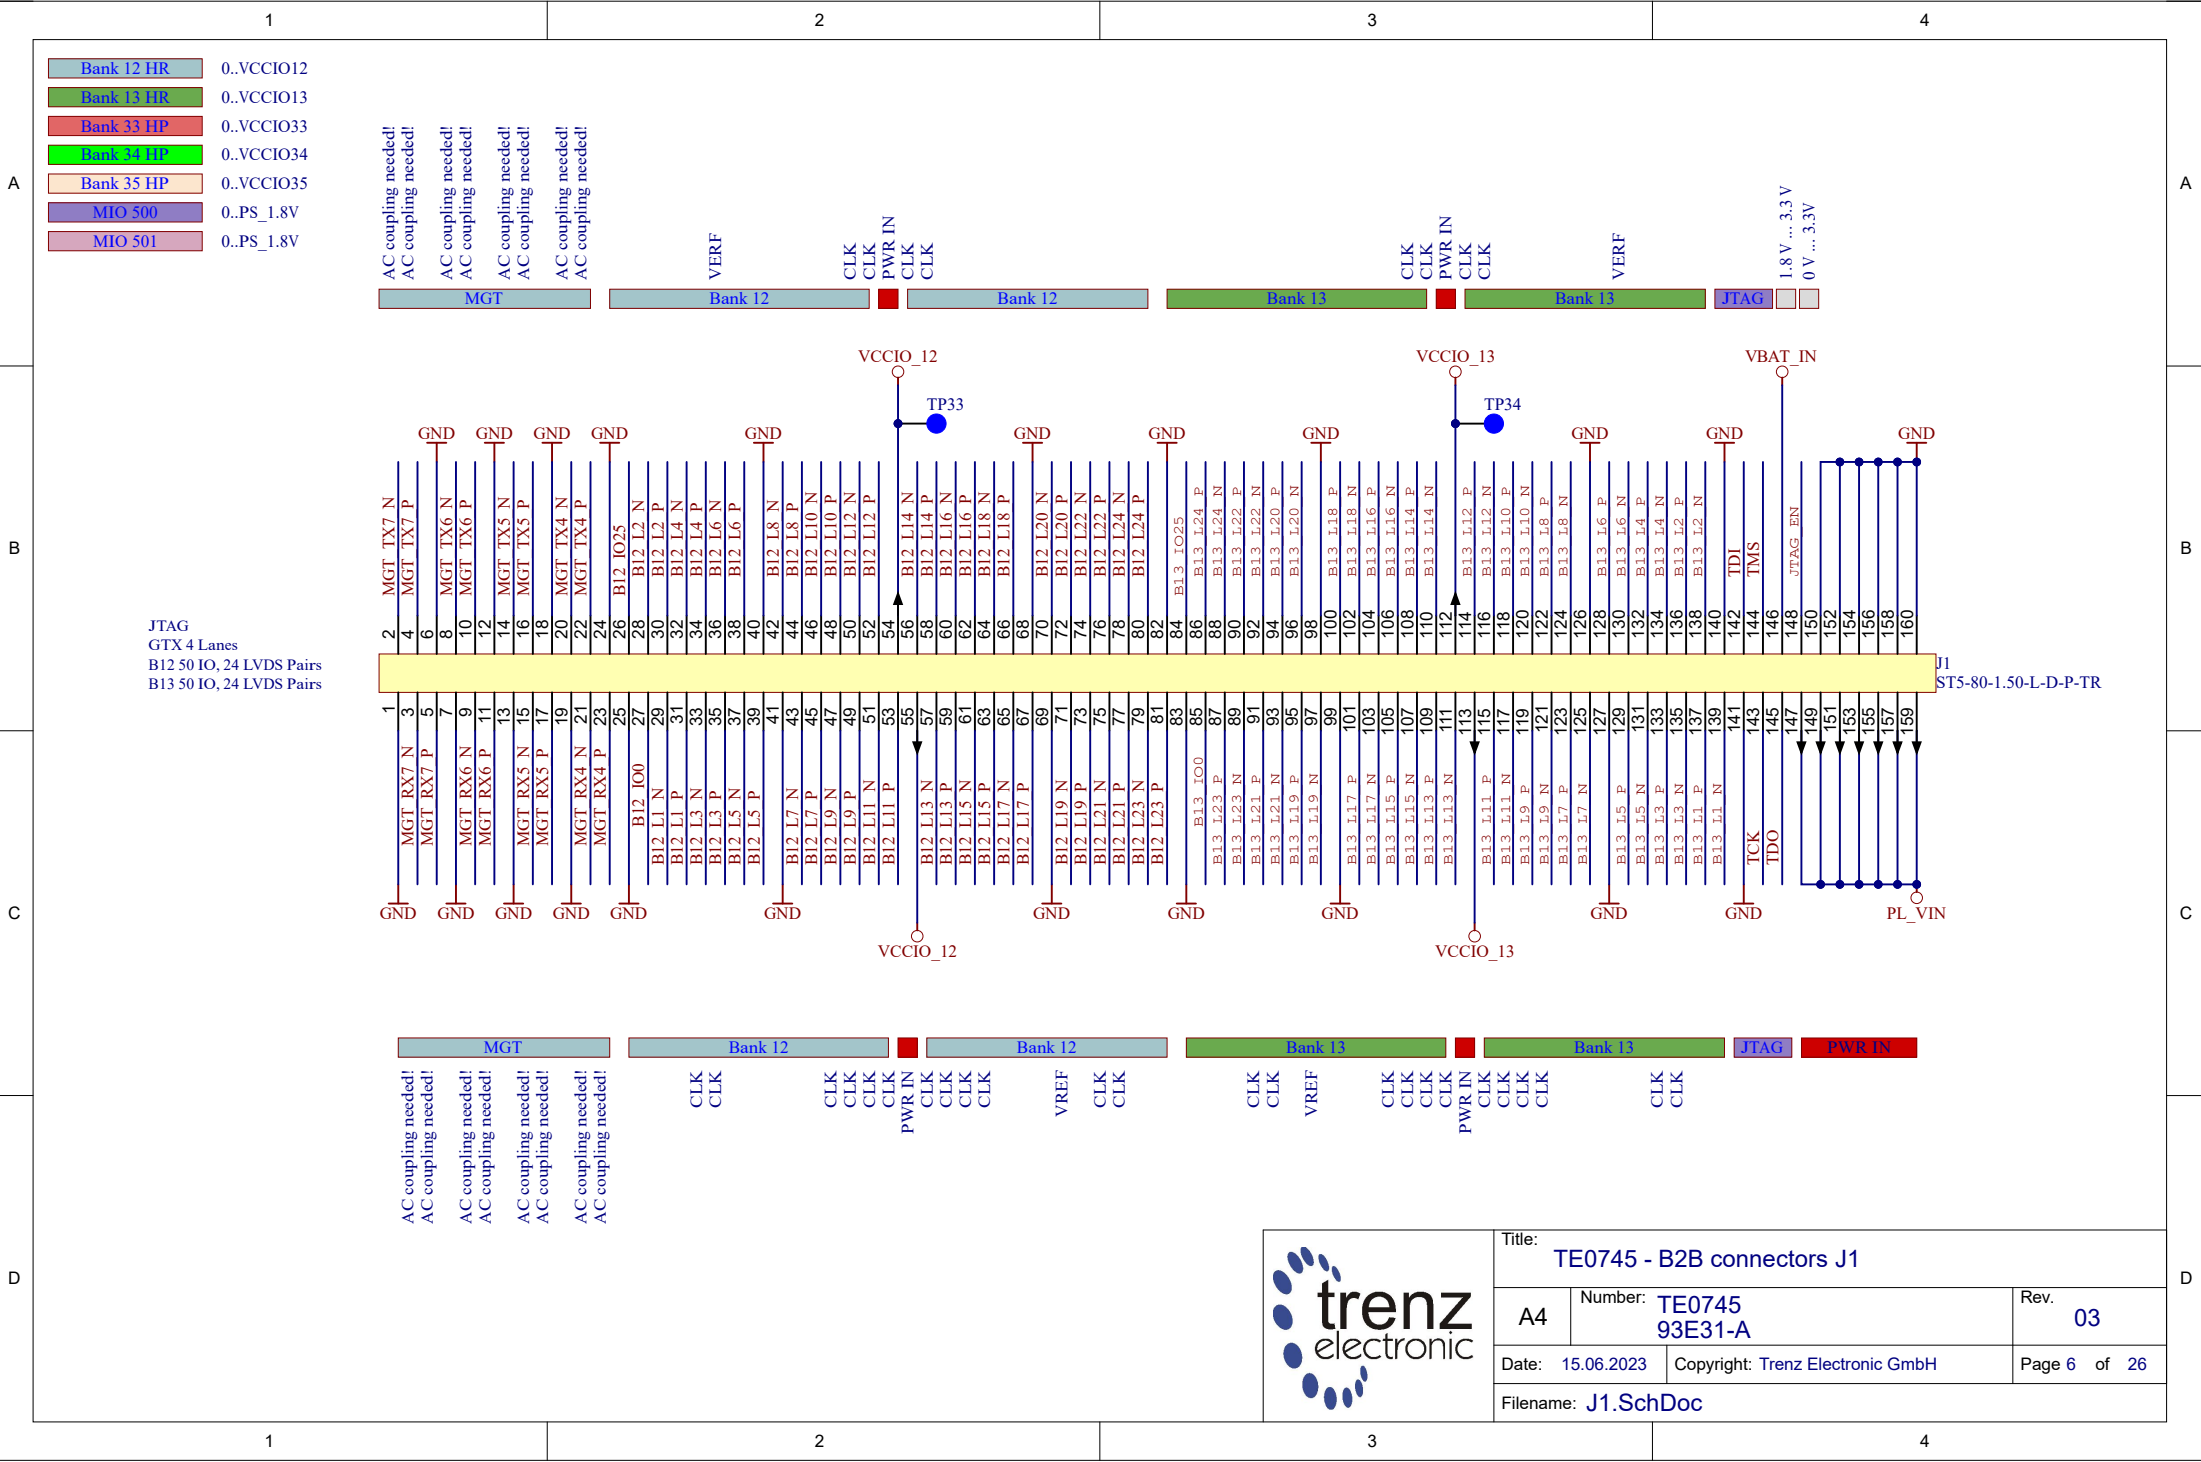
1 2 3 4

A B C D

| Bank 12 HR | 0..VCCIO12 |
|---|---|
| Bank 13 HR | 0..VCCIO13 |
| Bank 33 HP | 0..VCCIO33 |
| Bank 34 HP | 0..VCCIO34 |
| Bank 35 HP | 0..VCCIO35 |
| MIO 500 | 0..PS_1.8V |
| MIO 501 | 0..PS_1.8V |

AC coupling needed! AC coupling needed! AC coupling needed! AC coupling needed! AC coupling needed! AC coupling needed! AC coupling needed! AC coupling needed!
VERF CLK CLK PWR IN CLK CLK
CLK CLK PWR IN CLK CLK VERF
1.8 V ... 3.3 V
0 V ... 3.3V

MGT Bank 12 Bank 12 Bank 13 Bank 13 JTAG

VCCIO_12 TP33 VCCIO_13 TP34 VBAT_IN

GND GND GND GND GND GND GND GND GND GND GND GND

MGT_TX7_N MGT_TX7_P MGT_TX6_N MGT_TX6_P MGT_TX5_N MGT_TX5_P MGT_TX4_N MGT_TX4_P B12_IO25 B12_L2_N B12_L2_P B12_L4_N B12_L4_P B12_L6_N B12_L6_P B12_L8_N B12_L8_P B12_L10_N B12_L10_P B12_L12_N B12_L12_P B12_L14_N B12_L14_P B12_L16_N B12_L16_P B12_L18_N B12_L18_P B12_L20_N B12_L20_P B12_L22_N B12_L22_P B12_L24_N B12_L24_P B13_IO25 B13_L24_P B13_L24_N B13_L22_P B13_L22_N B13_L20_P B13_L20_N B13_L18_P B13_L18_N B13_L16_P B13_L16_N B13_L14_P B13_L14_N B13_L12_P B13_L12_N B13_L10_N B13_L8_P B13_L8_N B13_L6_P B13_L6_N B13_L4_P B13_L4_N B13_L2_P B13_L2_N TDI TMS JTAG_EN

2 4 6 8 10 12 14 16 18 20 22 24 26 28 30 32 34 36 38 40 42 44 46 48 50 52 54 56 58 60 62 64 66 68 70 72 74 76 78 80 82 84 86 88 90 92 94 96 98 100 102 104 106 108 110 112 114 116 118 120 122 124 126 128 130 132 134 136 138 140 142 144 146 148 150 152 154 156 158 160

JTAG
GTX 4 Lanes
B12 50 IO, 24 LVDS Pairs
B13 50 IO, 24 LVDS Pairs

J1
ST5-80-1.50-L-D-P-TR

1 3 5 7 9 11 13 15 17 19 21 23 25 27 29 31 33 35 37 39 41 43 45 47 49 51 53 55 57 59 61 63 65 67 69 71 73 75 77 79 81 83 85 87 89 91 93 95 97 99 101 103 105 107 109 111 113 115 117 119 121 123 125 127 129 131 133 135 137 139 141 143 145 147 149 151 153 155 157 159

MGT_RX7_N MGT_RX7_P MGT_RX6_N MGT_RX6_P MGT_RX5_N MGT_RX5_P MGT_RX4_N MGT_RX4_P B12_IO0 B12_L1_N B12_L1_P B12_L3_N B12_L3_P B12_L5_N B12_L5_P B12_L7_N B12_L7_P B12_L9_N B12_L9_P B12_L11_N B12_L11_P B12_L13_N B12_L13_P B12_L15_N B12_L15_P B12_L17_N B12_L17_P B12_L19_N B12_L19_P B12_L21_N B12_L21_P B12_L23_N B12_L23_P B13_IO0 B13_L23_P B13_L23_N B13_L21_P B13_L21_N B13_L19_P B13_L19_N B13_L17_P B13_L17_N B13_L15_P B13_L15_N B13_L13_P B13_L13_N B13_L11_P B13_L11_N B13_L9_P B13_L9_N B13_L7_P B13_L7_N B13_L5_P B13_L5_N B13_L3_P B13_L3_N B13_L1_P B13_L1_N TCK TDO

GND GND GND GND GND GND GND GND GND GND GND PL_VIN
VCCIO_12 VCCIO_13

MGT Bank 12 Bank 12 Bank 13 Bank 13 JTAG PWR IN

AC coupling needed! AC coupling needed! AC coupling needed! AC coupling needed! AC coupling needed! AC coupling needed! AC coupling needed! AC coupling needed!
CLK CLK CLK CLK CLK CLK PWR IN CLK CLK CLK CLK VREF CLK CLK CLK CLK VREF CLK CLK CLK CLK PWR IN CLK CLK CLK CLK CLK CLK

trenz electronic

Title: TE0745 - B2B connectors J1
A4 Number: TE0745 93E31-A Rev. 03
Date: 15.06.2023 Copyright: Trenz Electronic GmbH Page 6 of 26
Filename: J1.SchDoc